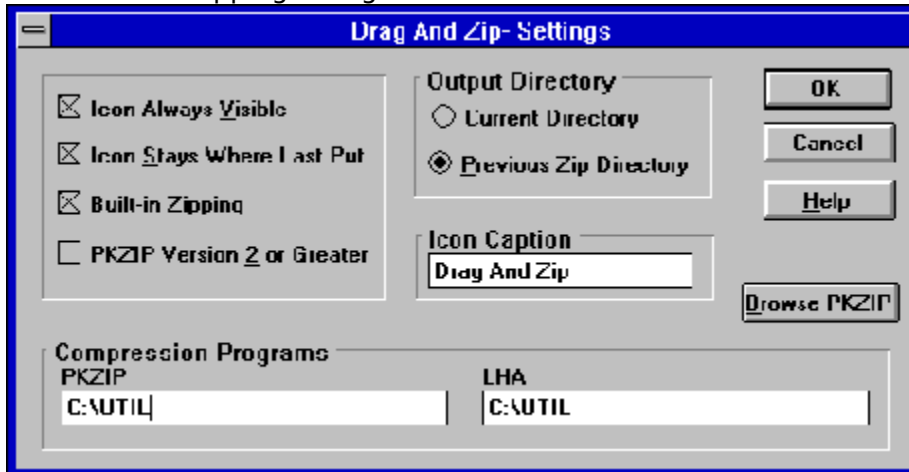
Drag And Zip- Settings

Icon Always Visible

Icon Stays Where Last Put

Built-in Zipping

PKZIP Version 2 or Greater

Output Directory

Current Directory

Previous Zip Directory

OK

Cancel

Help

Icon Caption

Drag And Zip

Browse PKZIP

Compression Programs

PKZIP

C:\UTIL

LHA

C:\UTIL